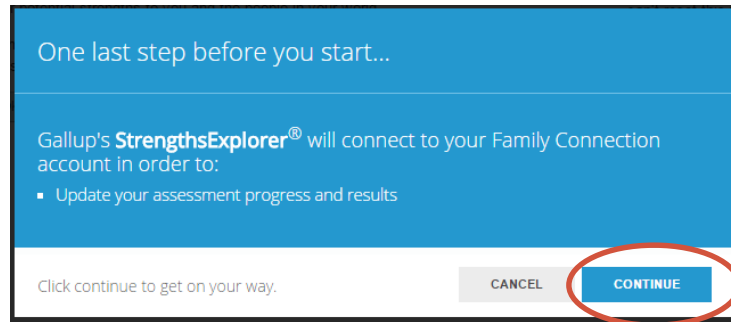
One last step before you start...

Gallup's **StrengthsExplorer**® will connect to your Family Connection account in order to:

- Update your assessment progress and results

Click continue to get on your way.

CANCEL

CONTINUE